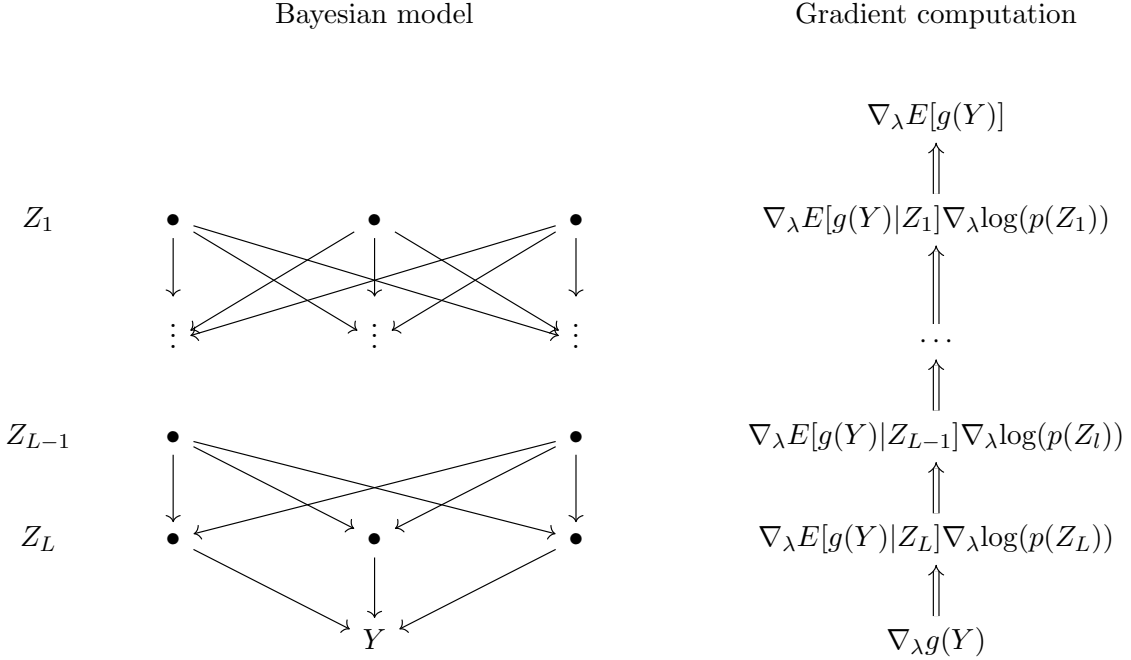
Bayesian model

Gradient computation

$Z_1$

$Z_{L-1}$

$Z_L$

$Y$

$\nabla_\lambda E[g(Y)]$

$\nabla_\lambda E[g(Y)|Z_1]\nabla_\lambda \log(p(Z_1))$

$\cdots$

$\nabla_\lambda E[g(Y)|Z_{L-1}]\nabla_\lambda \log(p(Z_l))$

$\nabla_\lambda E[g(Y)|Z_L]\nabla_\lambda \log(p(Z_L))$

$\nabla_\lambda g(Y)$